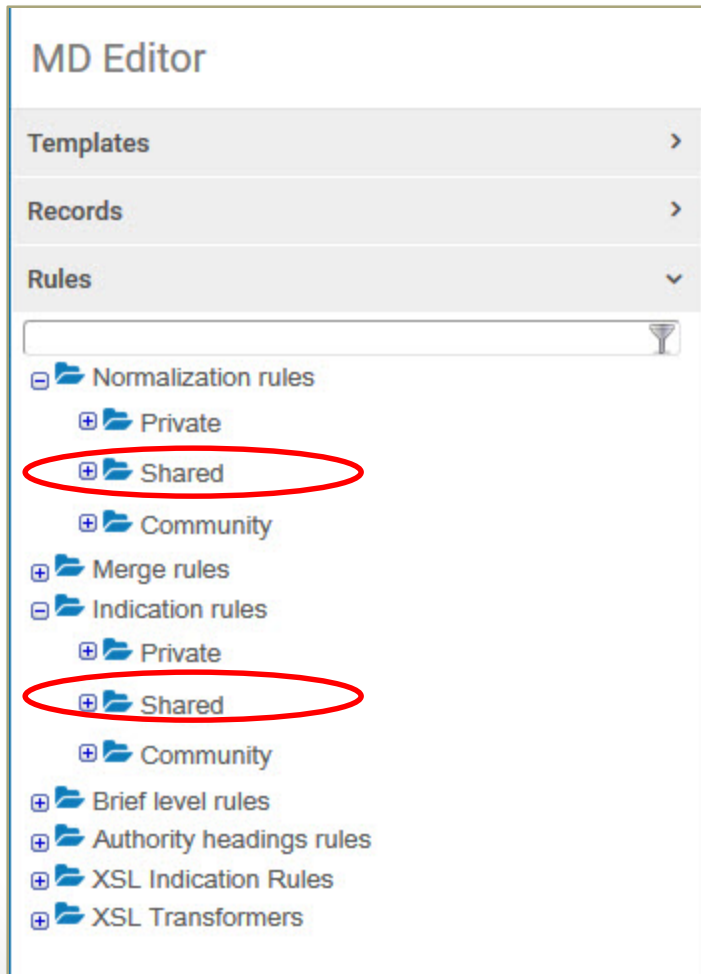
MD Editor

Templates

Records

Rules

Normalization rules

Private

Shared

Community

Merge rules

Indication rules

Private

Shared

Community

Brief level rules

Authority headings rules

XSL Indication Rules

XSL Transformers